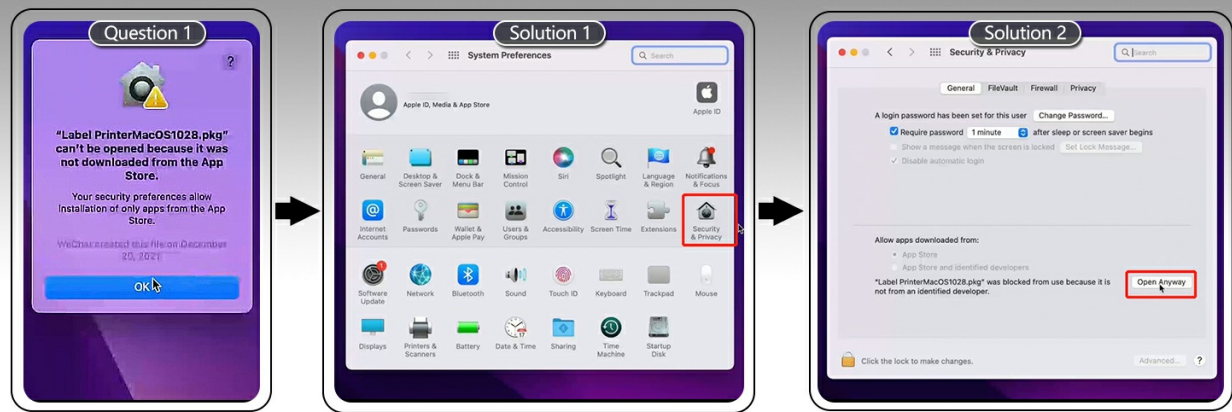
Question 1

?

"Label PrinterMacOS1028.pkg" can't be opened because it was not downloaded from the App Store.

Your security preferences allow installation of only apps from the App Store.

WeChat created this file on December 20, 2021

OK

Solution 1

System Preferences

Search

Apple ID, Media & App Store

Apple ID

General

Desktop & Screen Saver

Dock & Menu Bar

Mission Control

Siri

Spotlight

Language & Region

Notifications & Focus

Internet Accounts

Passwords

Wallet & Apple Pay

Users & Groups

Accessibility

Screen Time

Extensions

Security & Privacy

Software Update

Network

Bluetooth

Sound

Touch ID

Keyboard

Trackpad

Mouse

Displays

Printers & Scanners

Battery

Date & Time

Sharing

Time Machine

Startup Disk

Solution 2

Security & Privacy

Search

General

FileVault

Firewall

Privacy

A login password has been set for this user

Change Password...

Require password

1 minute

after sleep or screen saver begins

Show a message when the screen is locked

Set Lock Message...

Disable automatic login

Allow apps downloaded from:

App Store

App Store and identified developers

"Label PrinterMacOS1028.pkg" was blocked from use because it is not from an identified developer.

Open Anyway

Click the lock to make changes.

Advanced...

?